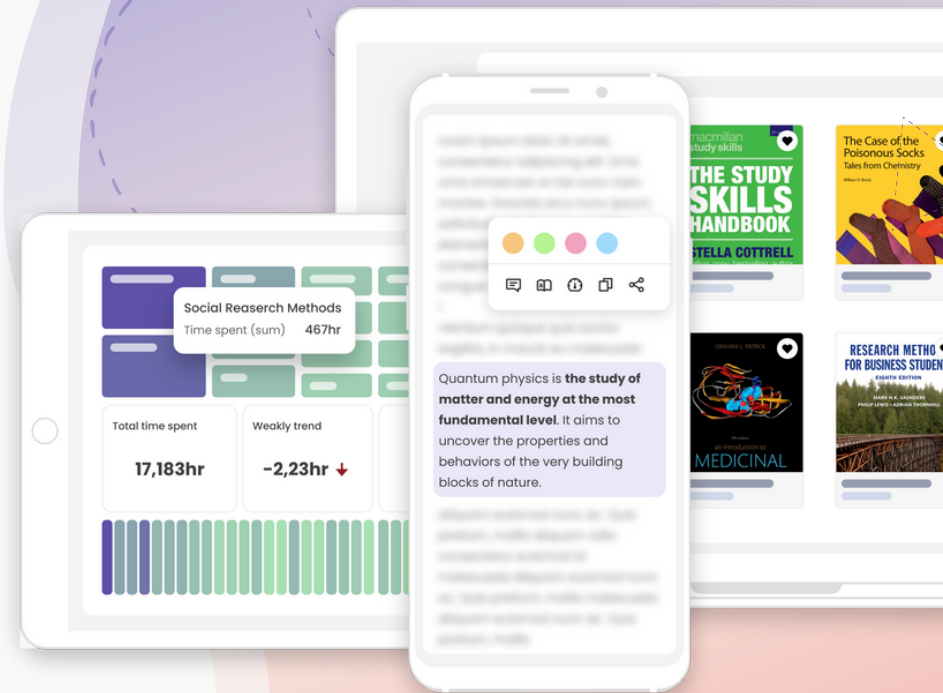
Social Reasearch Methods
Time spent (sum) 467hr

Total time spent
17,183hr

Weakly trend
-2,23hr

Quantum physics is **the study of matter and energy at the most fundamental level**. It aims to uncover the properties and behaviors of the very building blocks of nature.

macmillan study skills
THE STUDY SKILLS HANDBOOK
STELLA COTTRELL

The Case of the Poisonous Socks
Tales from Chemistry
William H. Brock

GRAHAM L. PATRICK
an introduction to
MEDICINAL

RESEARCH METHO
FOR BUSINESS STUDEN
EIGHTH EDITION
MARK N.K. SAUNDERS
PHILIP LEWIS • ADRIAN THORNHILL